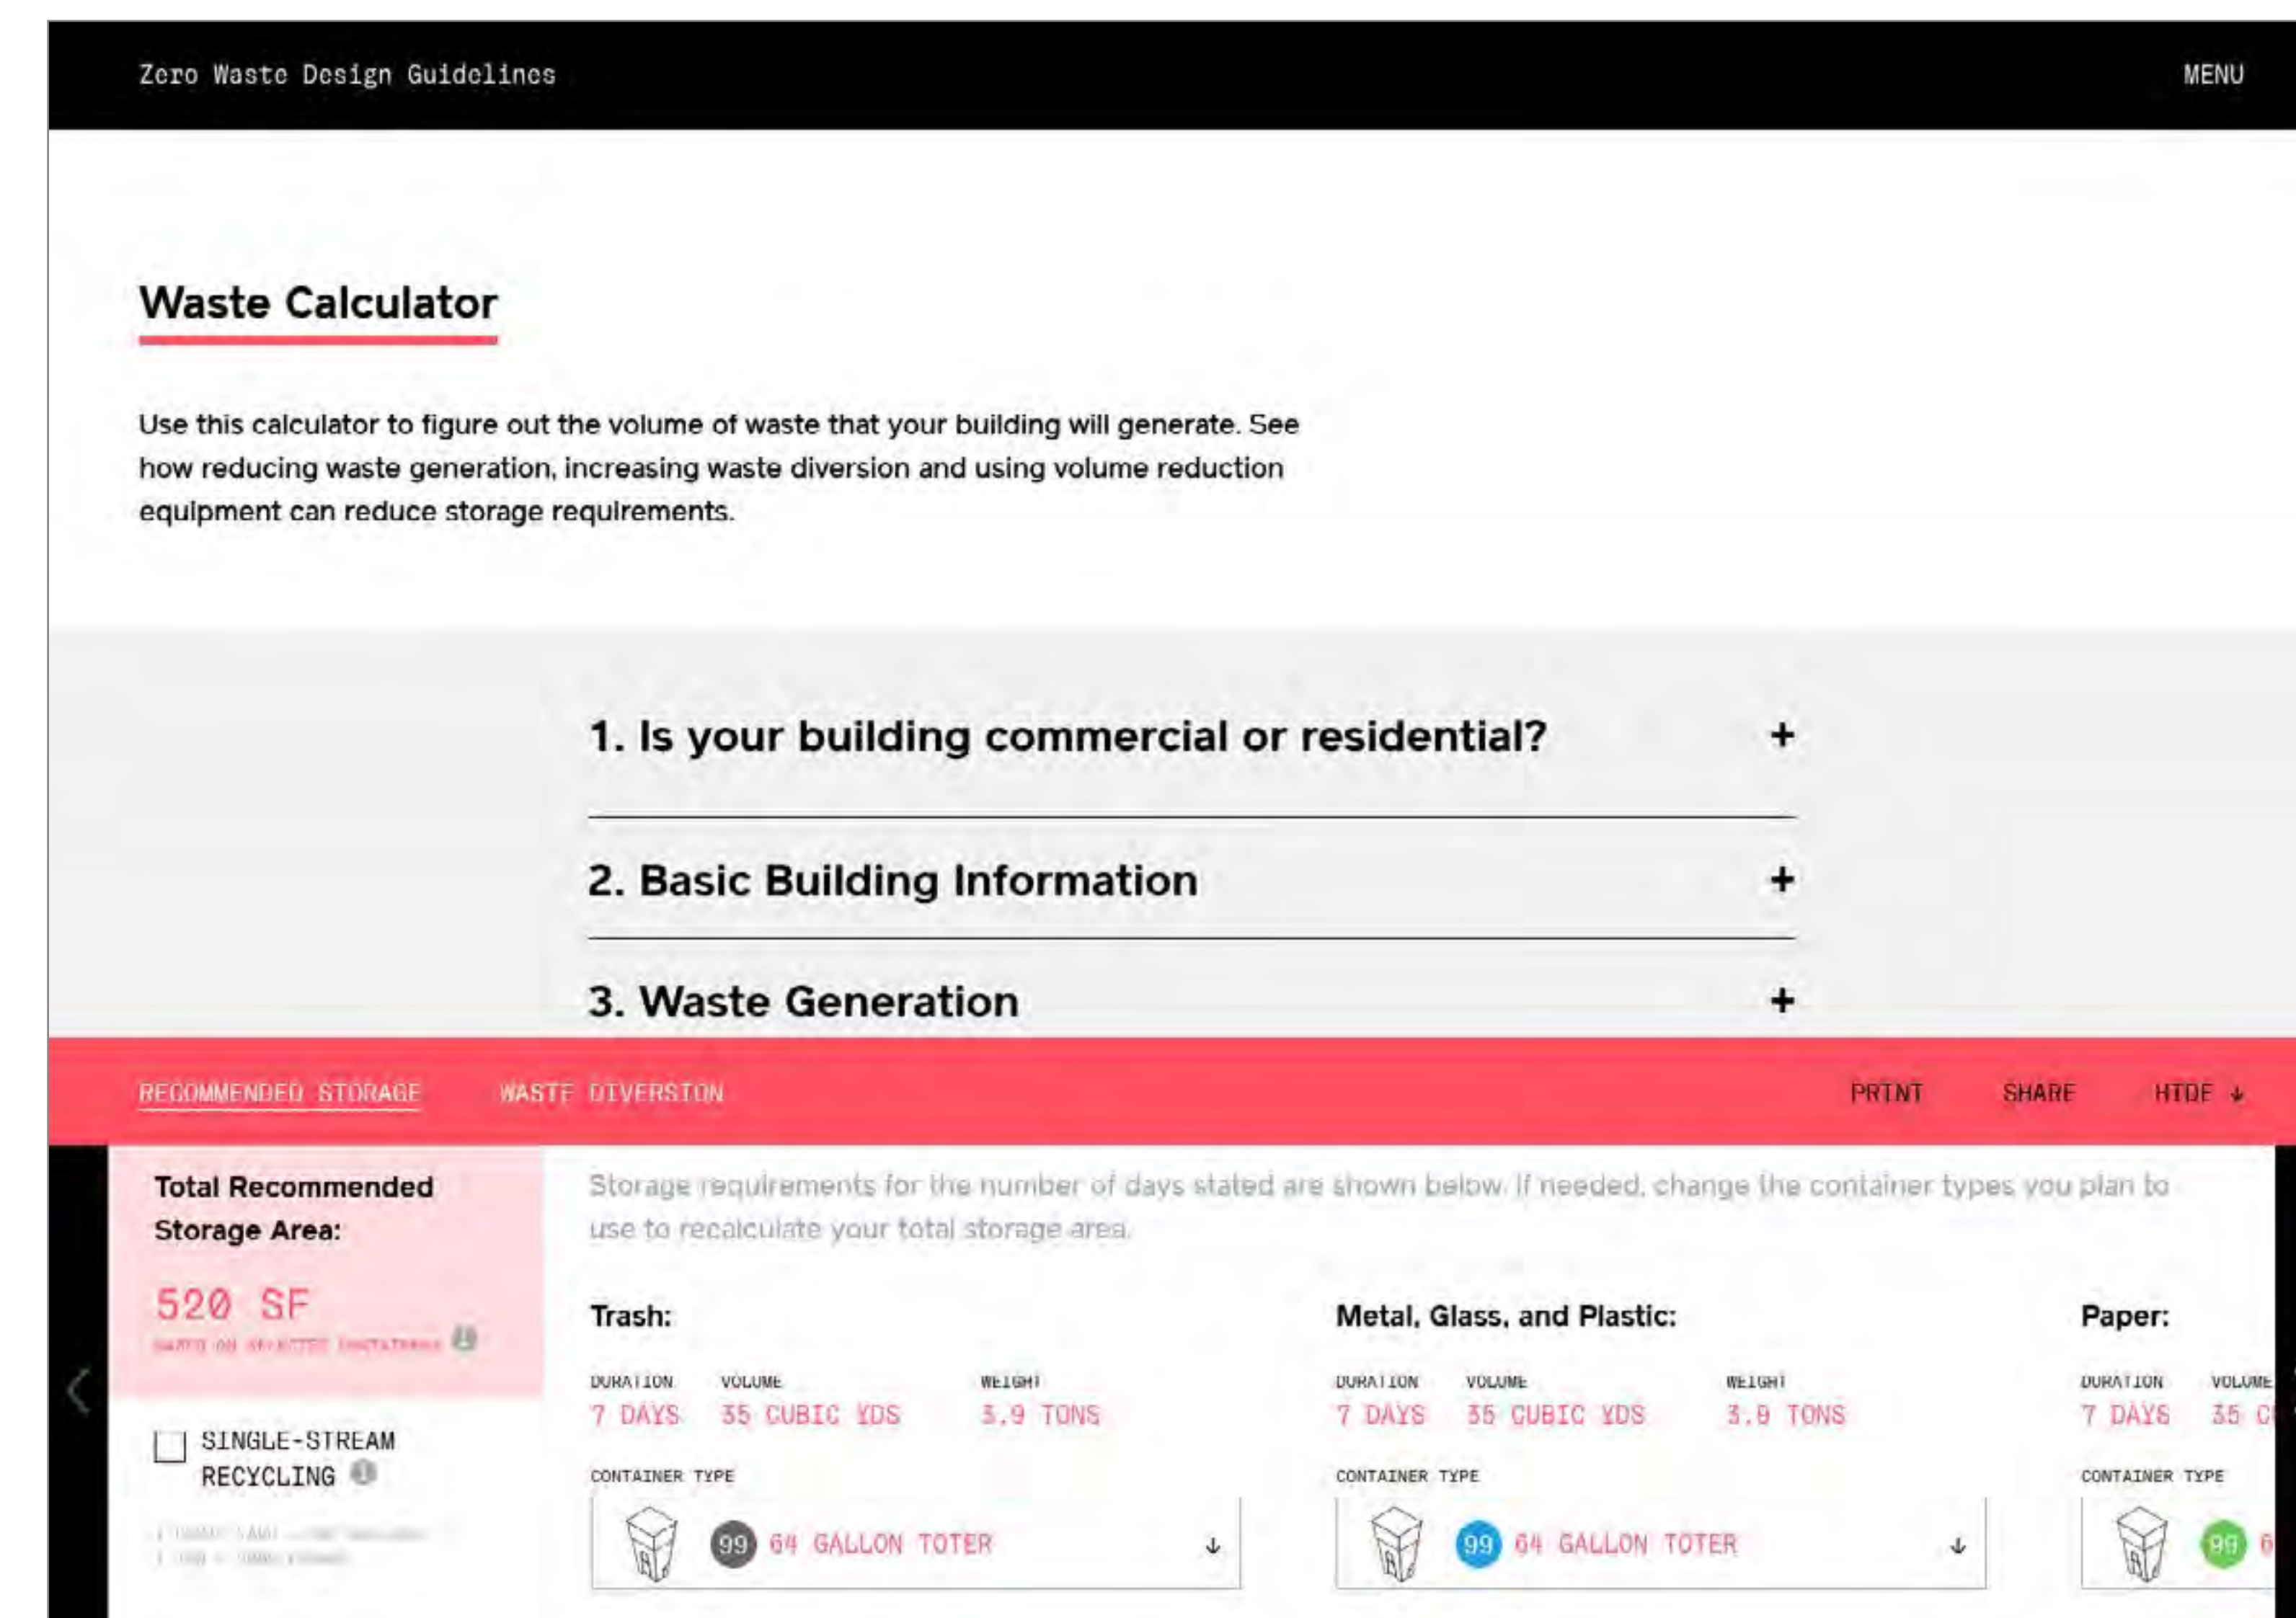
Zero Waste Design Guidelines

MENU

Waste Calculator

Use this calculator to figure out the volume of waste that your building will generate. See how reducing waste generation, increasing waste diversion and using volume reduction equipment can reduce storage requirements.

1. Is your building commercial or residential? +

2. Basic Building Information +

3. Waste Generation +

RECOMMENDED STORAGE WASTE DIVERSION PRINT SHARE HIDE ↓

Total Recommended Storage Area:

520 SF

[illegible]

SINGLE-STREAM RECYCLING

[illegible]

Storage requirements for the number of days stated are shown below. If needed, change the container types you plan to use to recalculate your total storage area.

Trash:

DURATION 7 DAYS
VOLUME 35 CUBIC YDS
WEIGHT 3.9 TONS

CONTAINER TYPE
99 64 GALLON TOTER ↓

Metal, Glass, and Plastic:

DURATION 7 DAYS
VOLUME 35 CUBIC YDS
WEIGHT 3.8 TONS

CONTAINER TYPE
99 64 GALLON TOTER ↓

Paper:

DURATION 7 DAYS
VOLUME 35 C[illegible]

CONTAINER TYPE
99 6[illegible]